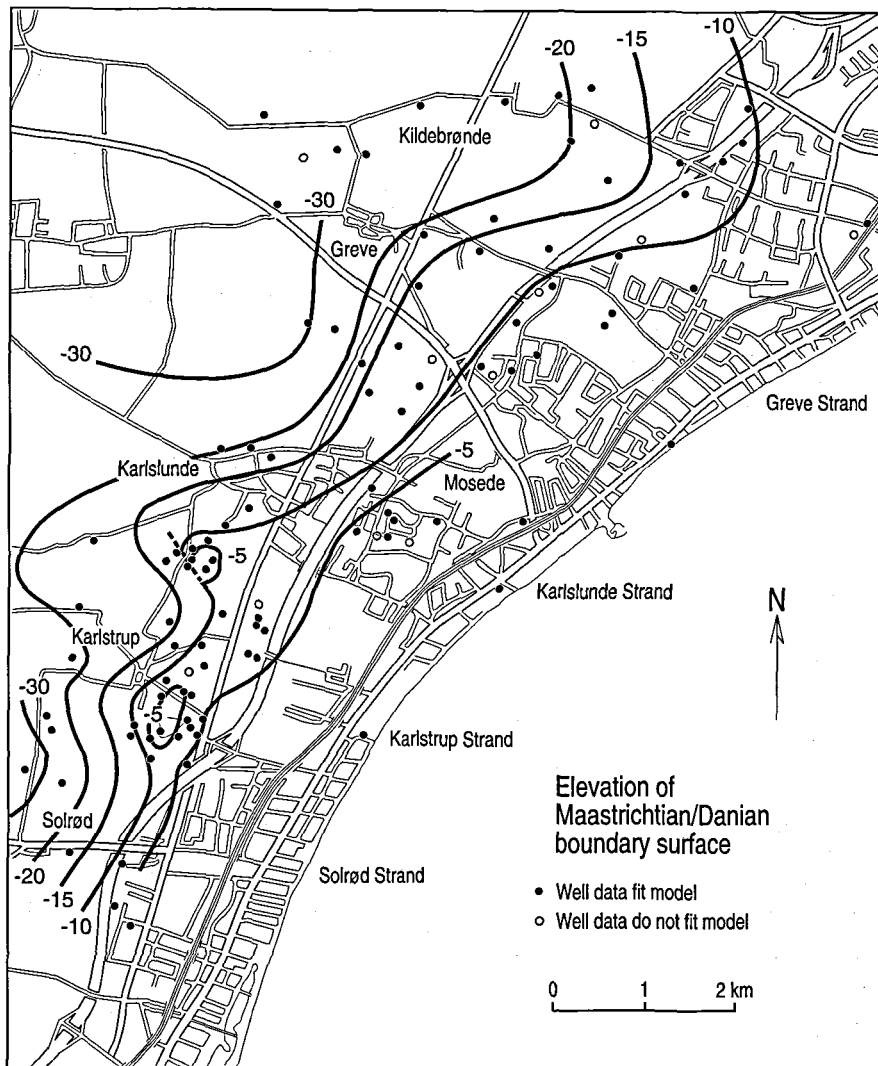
-20
-15
-10
Kildebrønde
-30
Greve
-30
Greve Strand
-5
Karlslunde
Mosede
-5
Karlslunde Strand
N
Karlstrup
-30
-5
Karlstrup Strand
Solrød
-20
-15
-10
Solrød Strand

Elevation of Maastrichtian/Danian boundary surface

• Well data fit model
○ Well data do not fit model

0 1 2 km